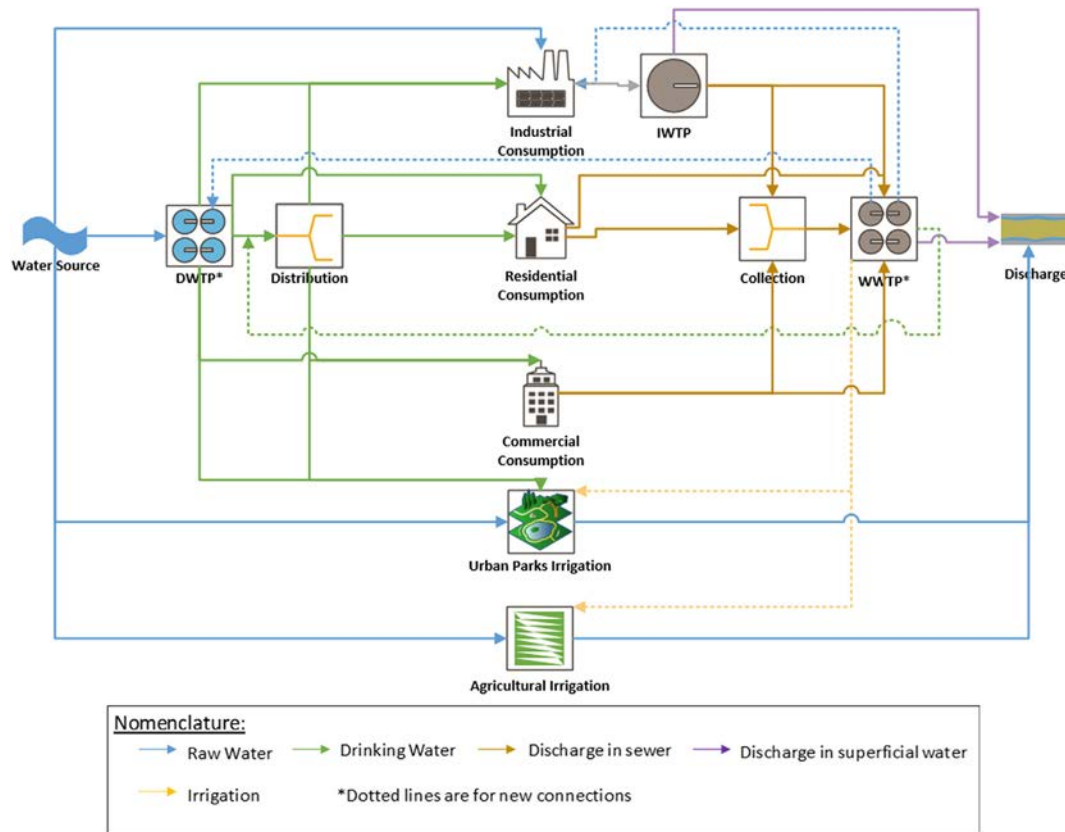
Industrial Consumption

IWTP

Water Source

DWTP*

Distribution

Residential Consumption

Collection

WWTP*

Discharge

Commercial Consumption

Urban Parks Irrigation

Agricultural Irrigation

Nomenclature:

Raw Water

Drinking Water

Discharge in sewer

Discharge in superficial water

Irrigation

*Dotted lines are for new connections